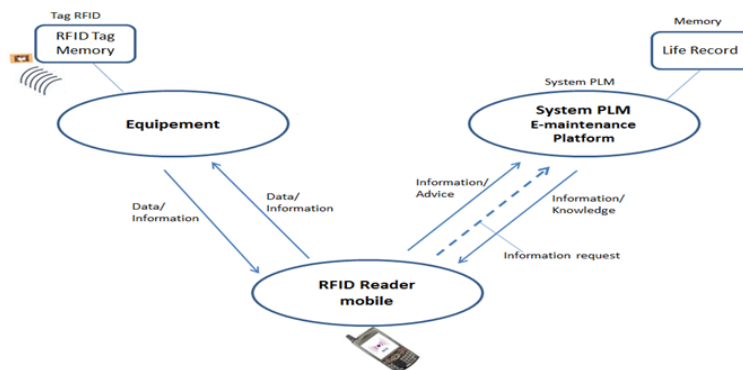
Tag RFID

RFID Tag Memory

Memory

Life Record

System PLM

Equipement

System PLM
E-maintenance
Platform

Data/
Information

Data/
Information

Information/
Advice

Information/
Knowledge

Information request

RFID Reader
mobile